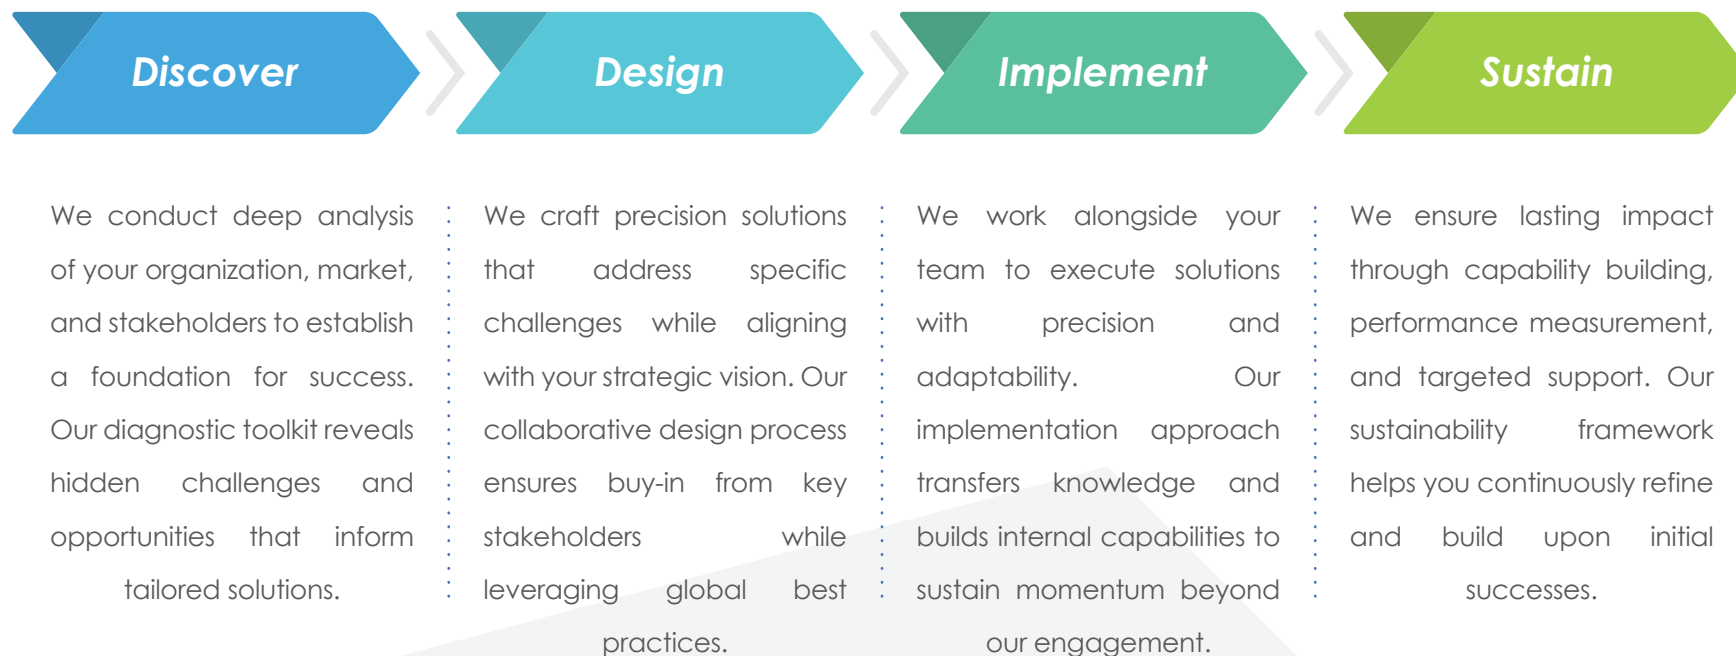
Discover

Design

Implement

Sustain

We conduct deep analysis of your organization, market, and stakeholders to establish a foundation for success. Our diagnostic toolkit reveals hidden challenges and opportunities that inform tailored solutions.

We craft precision solutions that address specific challenges while aligning with your strategic vision. Our collaborative design process ensures buy-in from key stakeholders while leveraging global best practices.

We work alongside your team to execute solutions with precision and adaptability. Our implementation approach transfers knowledge and builds internal capabilities to sustain momentum beyond our engagement.

We ensure lasting impact through capability building, performance measurement, and targeted support. Our sustainability framework helps you continuously refine and build upon initial successes.